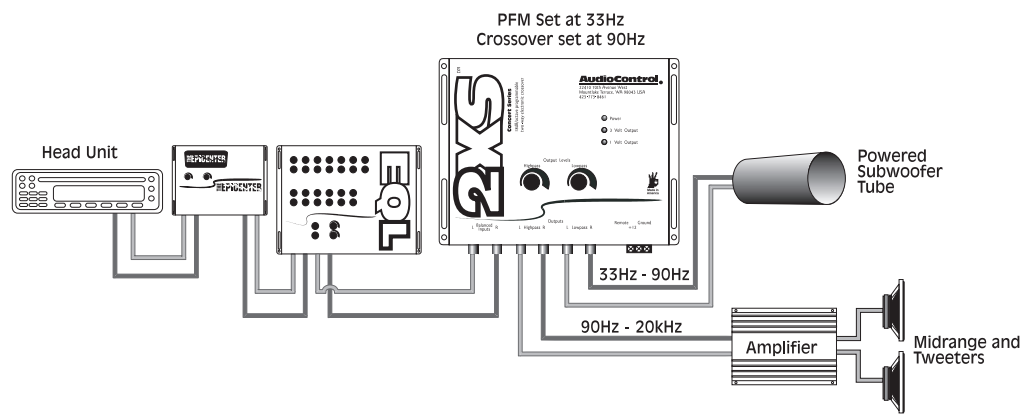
PFM Set at 33Hz
Crossover set at 90Hz

Head Unit

EPICENTER

EPICENTER

EQL

2XS

Concert Series

AudioControl

22410 70th Avenue West
Mountlake Terrace, WA 98043 USA
425-775-8461

Power

2 Volt Output

1 Volt Output

Output Levels

Highpass

Lowpass

L Balanced Inputs R

Outputs

L Highpass R

L Lowpass R

Remote +12

Ground

Powered Subwoofer Tube

33Hz - 90Hz

90Hz - 20kHz

Amplifier

Midrange and Tweeters